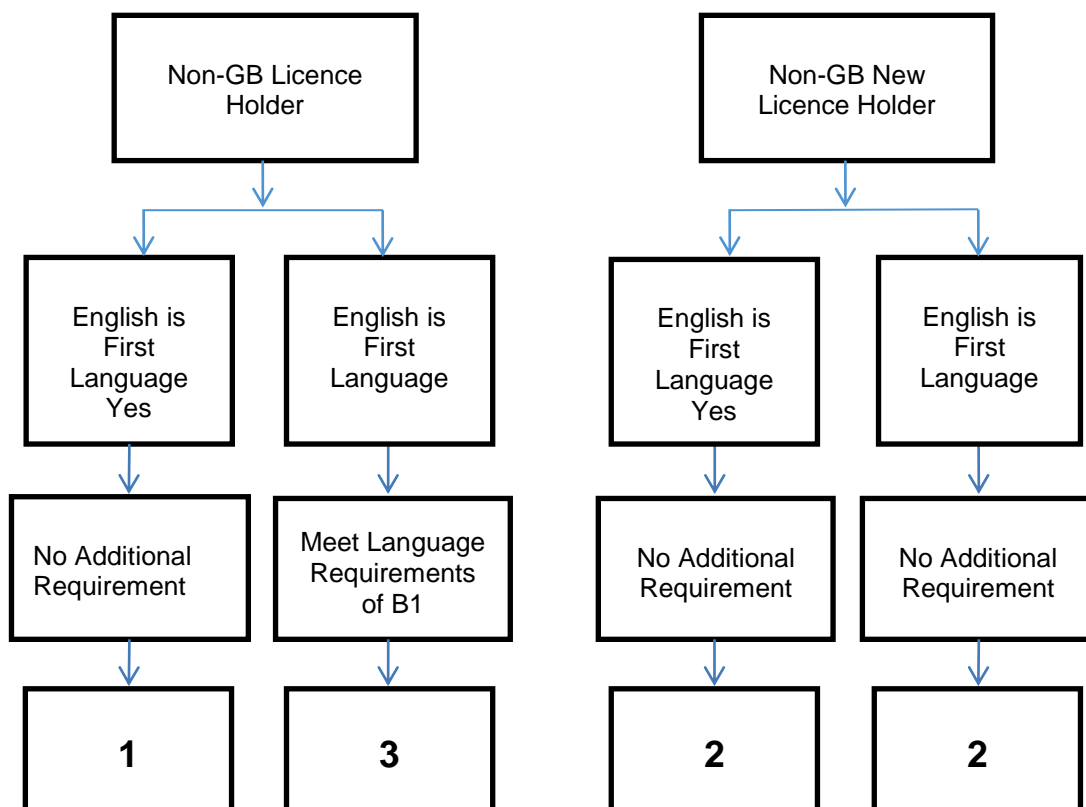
Non-GB Licence Holder

English is First Language Yes

English is First Language

No Additional Requirement

Meet Language Requirements of B1

1

3

Non-GB New Licence Holder

English is First Language Yes

English is First Language

No Additional Requirement

No Additional Requirement

2

2